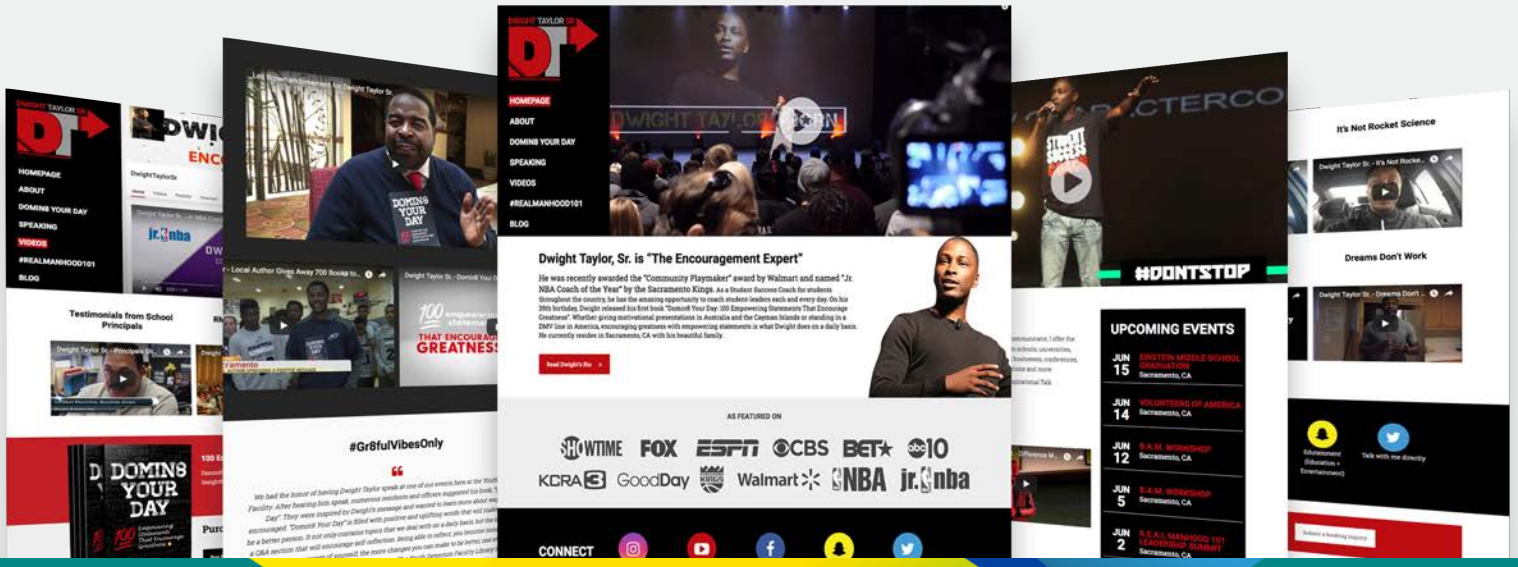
DWIGHT TAYLOR SR.

HOMEPAGE
ABOUT
DOMIN8 YOUR DAY
SPEAKING
VIDEOS
#REALMANHOOD101
BLOG

Dwight Taylor, Sr. is "The Encouragement Expert"

He was recently awarded the "Community Playmaker" award by Walmart and named "Jr. NBA Coach of the Year" by the Sacramento Kings. As a Student Success Coach for students throughout the country, he has the amazing opportunity to coach student leaders each and every day. On his 39th birthday, Dwight released his first book "Domin8 Your Day: 100 Empowering Statements That Encourage Greatness". Whether giving motivational presentations in Australia and the Cayman Islands or standing in a DMV line in America, encouraging greatness with empowering statements is what Dwight does on a daily basis. He currently resides in Sacramento, CA with his beautiful family.

Read Dwight's Bio

AS FEATURED ON

SHOWTIME FOX ESPN CBS BET abc10
KCRA3 GoodDay Kings Walmart NBA jr.nba

CONNECT

DWIGHT TAYLOR SR.
HOMEPAGE
ABOUT
DOMIN8 YOUR DAY
SPEAKING
VIDEOS
#REALMANHOOD101
BLOG

DWIG
ENC

Testimonials from School Principals
Dwight Taylor Sr. - Principals Sh...

DOMIN8 YOUR DAY
100 E
Purc

Les Brown endorsement for Dwight Taylor Sr.
DOMIN8 YOUR DAY
- Local Author Gives Away 700 Books to...
Dwight Taylor Sr. - Domin8 Your D...
100 empowering statements
THAT ENCOURAGE GREATNESS
acramento

#Gr8fulVibesOnly

We had the honor of having Dwight Taylor speak at one of our events here at the Youth Facility. After hearing him speak, numerous residents and officers suggested his book. "Domin8 Your Day" They were inspired by Dwight's message and wanted to learn more about ways to be encouraged. "Domin8 Your Day" is filled with positive and uplifting words that will challenge you to be a better person. It not only contains topics that we deal with on a daily basis, but the a Q&A section that will encourage self-reflection.

CHARACTERCO
#DONTSTOP

UPCOMING EVENTS
JUN 15 EINSTEIN MIDDLE SCHOOL GRADUATION Sacramento, CA
JUN 14 VOLUNTEERS OF AMERICA Sacramento, CA
JUN 12 S.A.M. WORKSHOP Sacramento, CA
JUN 5 S.A.M. WORKSHOP Sacramento, CA
JUN 2 R.E.A.L MANHOOD 101 LEADERSHIP SUMMIT Sacramento, CA

It's Not Rocket Science
Dwight Taylor Sr. - It's Not Rocke...
Dreams Don't Work
Dwight Taylor Sr. - Dreams Don't...
Edutainment (Education + Entertainment)
Talk with me directly
Submit a booking inquiry